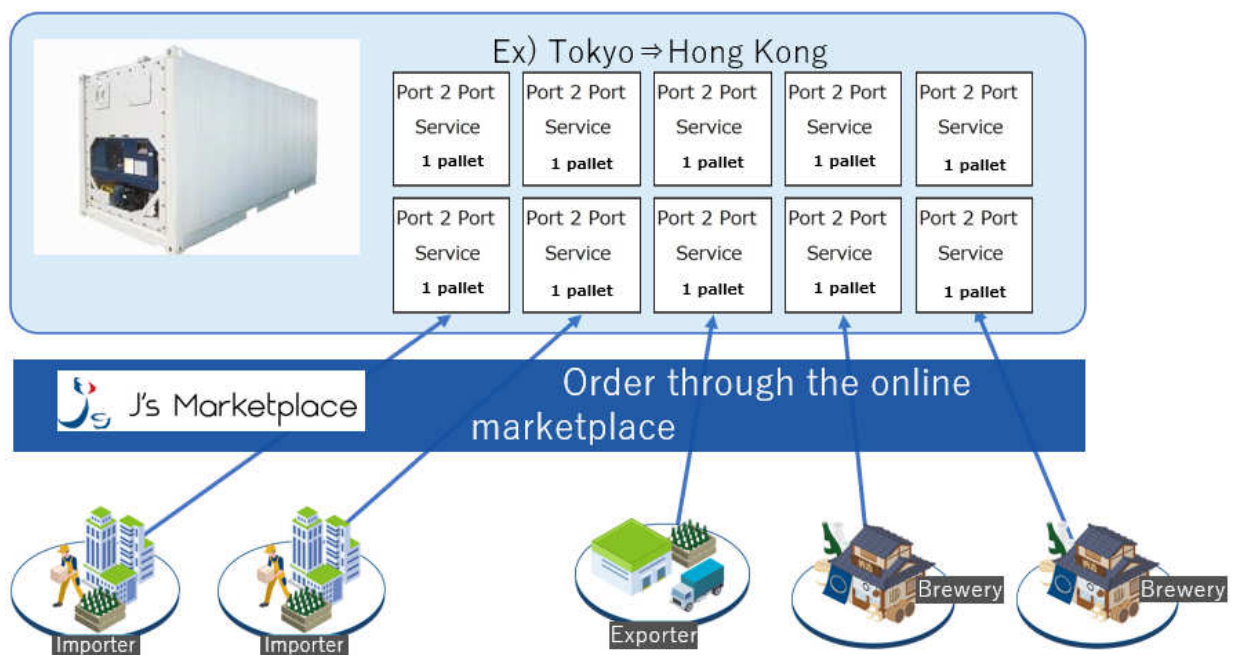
Ex) Tokyo ⇒ Hong Kong

| Port 2 Port Service 1 pallet | Port 2 Port Service 1 pallet | Port 2 Port Service 1 pallet | Port 2 Port Service 1 pallet | Port 2 Port Service 1 pallet |
|---|---|---|---|---|
| Port 2 Port Service 1 pallet | Port 2 Port Service 1 pallet | Port 2 Port Service 1 pallet | Port 2 Port Service 1 pallet | Port 2 Port Service 1 pallet |

J's Marketplace

Order through the online marketplace

Importer

Importer

Exporter

Brewery

Brewery